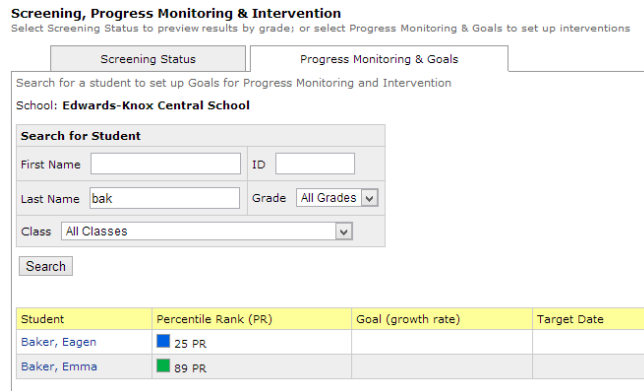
Screening, Progress Monitoring & Intervention

Select Screening Status to preview results by grade; or select Progress Monitoring & Goals to set up interventions

Screening Status

Progress Monitoring & Goals

Search for a student to set up Goals for Progress Monitoring and Intervention

School: Edwards-Knox Central School

Search for Student

First Name

ID

Last Name bak

Grade All Grades

Class All Classes

Search

| Student | Percentile Rank (PR) | Goal (growth rate) | Target Date |
|---|---|---|---|
| Baker, Eagen | 25 PR | | |
| Baker, Emma | 89 PR | | |